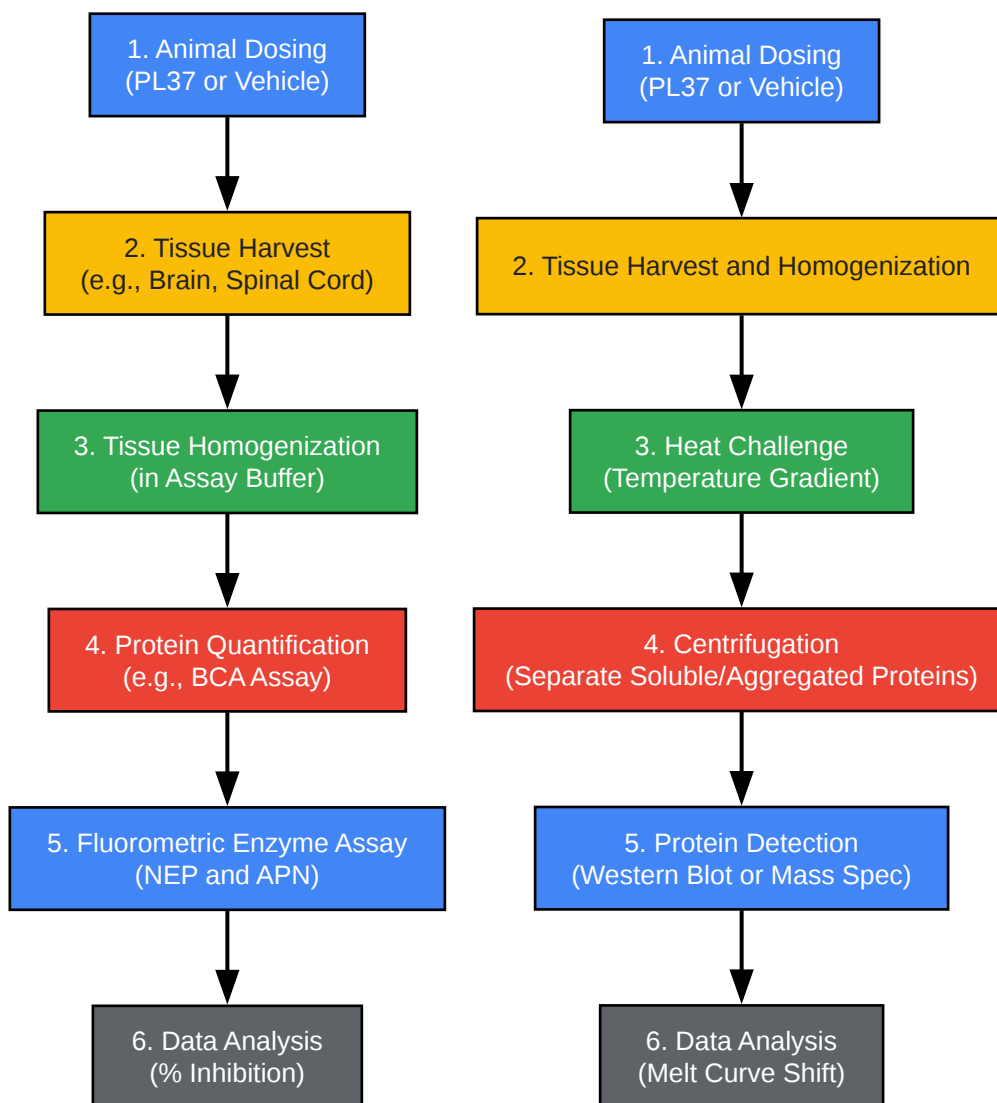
1. Animal Dosing
(PL37 or Vehicle)

2. Tissue Harvest
(e.g., Brain, Spinal Cord)

3. Tissue Homogenization
(in Assay Buffer)

4. Protein Quantification
(e.g., BCA Assay)

5. Fluorometric Enzyme Assay
(NEP and APN)

6. Data Analysis
(% Inhibition)

1. Animal Dosing
(PL37 or Vehicle)

2. Tissue Harvest and Homogenization

3. Heat Challenge
(Temperature Gradient)

4. Centrifugation
(Separate Soluble/Aggregated Proteins)

5. Protein Detection
(Western Blot or Mass Spec)

6. Data Analysis
(Melt Curve Shift)